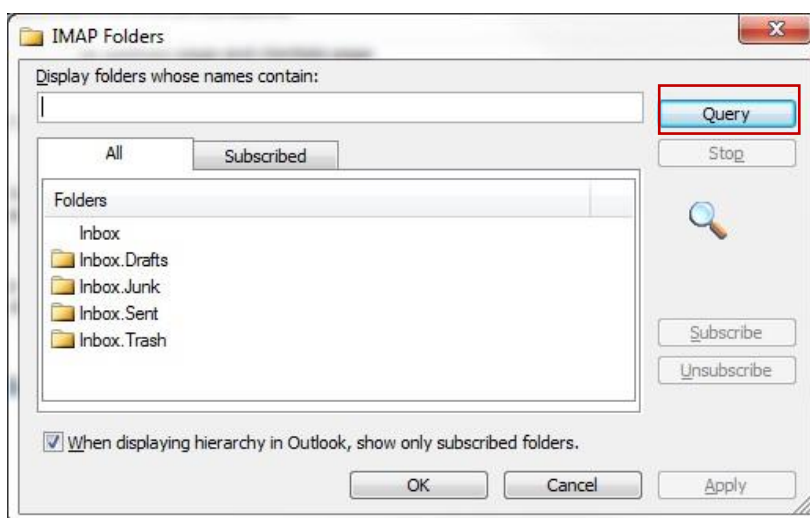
IMAP Folders

Display folders whose names contain:

Query

Stop

All

Subscribed

Folders

Inbox

Inbox.Drafts

Inbox.Junk

Inbox.Sent

Inbox.Trash

Subscribe

Unsubscribe

When displaying hierarchy in Outlook, show only subscribed folders.

OK

Cancel

Apply